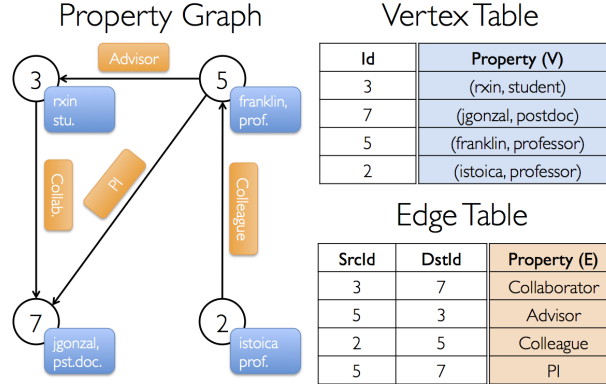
Property Graph

Advisor

3

rxin
stu.

5

franklin,
prof.

Collab.

PI

Colleague

7

jgonzal,
pst.doc.

2

istoica
prof.

Vertex Table

| Id | Property (V) |
|---|---|
| 3 | (rxin, student) |
| 7 | (jgonzal, postdoc) |
| 5 | (franklin, professor) |
| 2 | (istoica, professor) |

Edge Table

| SrcId | DstId | Property (E) |
|---|---|---|
| 3 | 7 | Collaborator |
| 5 | 3 | Advisor |
| 2 | 5 | Colleague |
| 5 | 7 | PI |